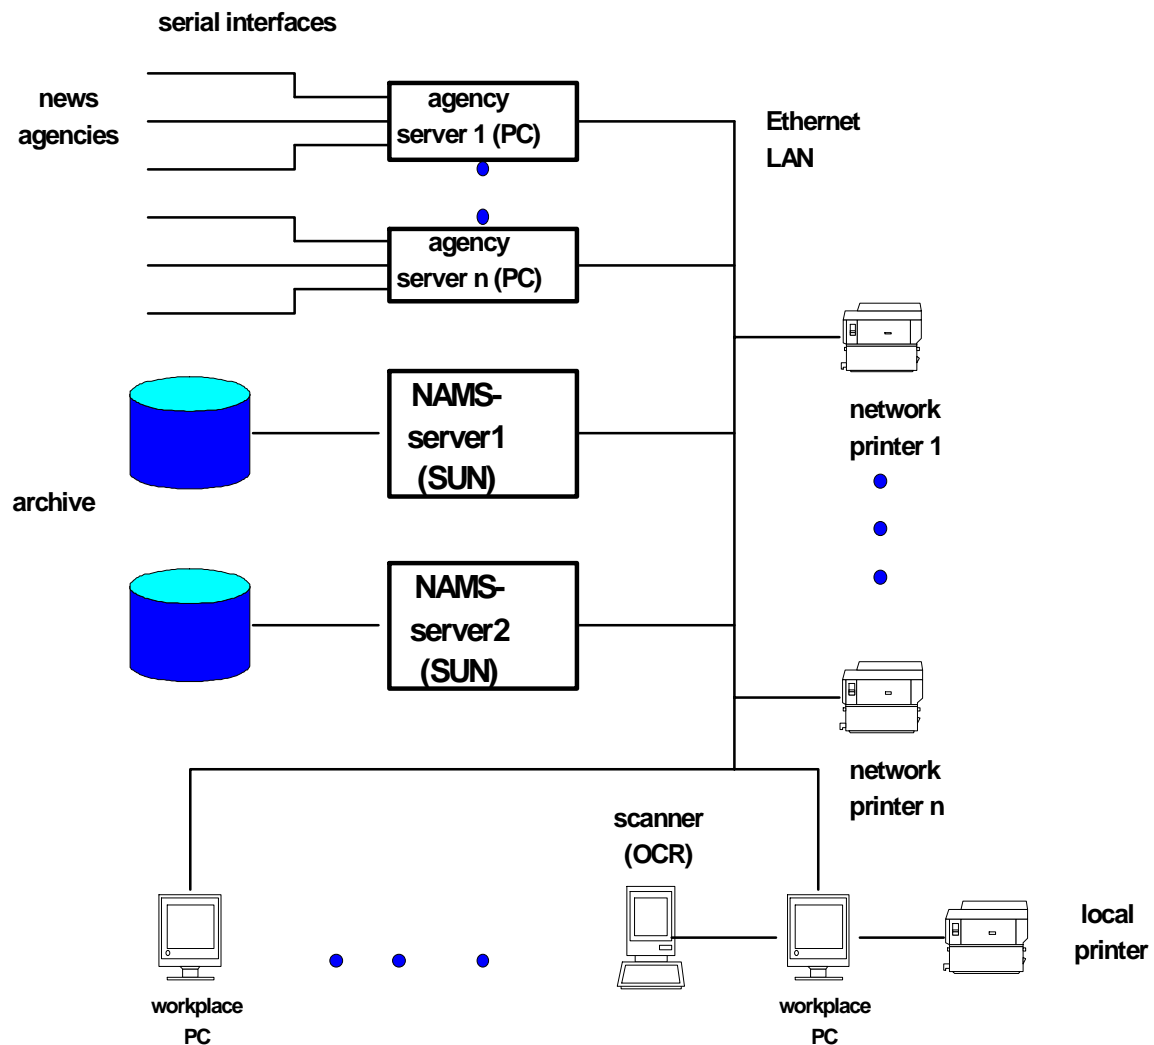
serial interfaces

news agencies

agency server 1 (PC)

Ethernet LAN

agency server n (PC)

NAMS-server1 (SUN)

network printer 1

archive

NAMS-server2 (SUN)

network printer n

scanner (OCR)

local printer

workplace PC

workplace PC